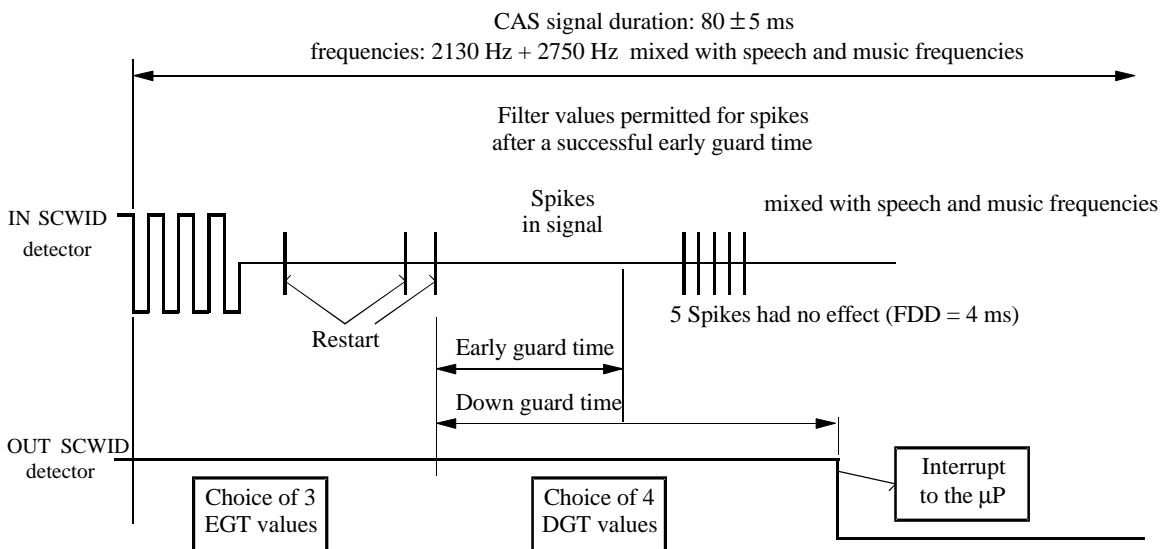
CAS signal duration: $80 \pm 5$ ms

frequencies: 2130 Hz + 2750 Hz mixed with speech and music frequencies

Filter values permitted for spikes after a successful early guard time

IN SCWID detector

Spikes in signal

mixed with speech and music frequencies

Restart

5 Spikes had no effect (FDD = 4 ms)

Early guard time

Down guard time

OUT SCWID detector

Choice of 3 EGT values

Choice of 4 DGT values

Interrupt to the $\mu$P